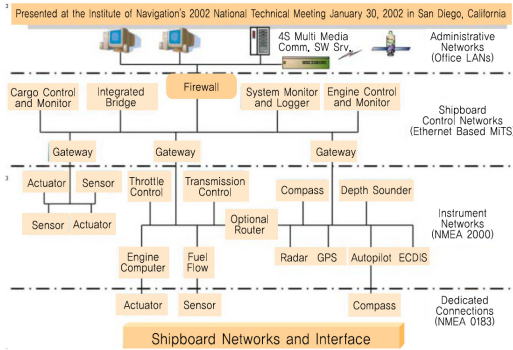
Presented at the Institute of Navigation's 2002 National Technical Meeting January 30, 2002 in San Diego, California

4S Multi Media Comm, SW Srv.

Administrative Networks (Office LANs)

Firewall

Cargo Control and Monitor

Integrated Bridge

System Monitor and Logger

Engine Control and Monitor

Shipboard Control Networks (Ethernet Based MiTS)

Gateway

Gateway

Gateway

Actuator

Sensor

Throttle Control

Transmission Control

Compass

Depth Sounder

Sensor

Actuator

Optional Router

Instrument Networks (NMEA 2000)

Engine Computer

Fuel Flow

Radar

GPS

Autopilot

ECDIS

Actuator

Sensor

Compass

Dedicated Connections (NMEA 0183)

Shipboard Networks and Interface